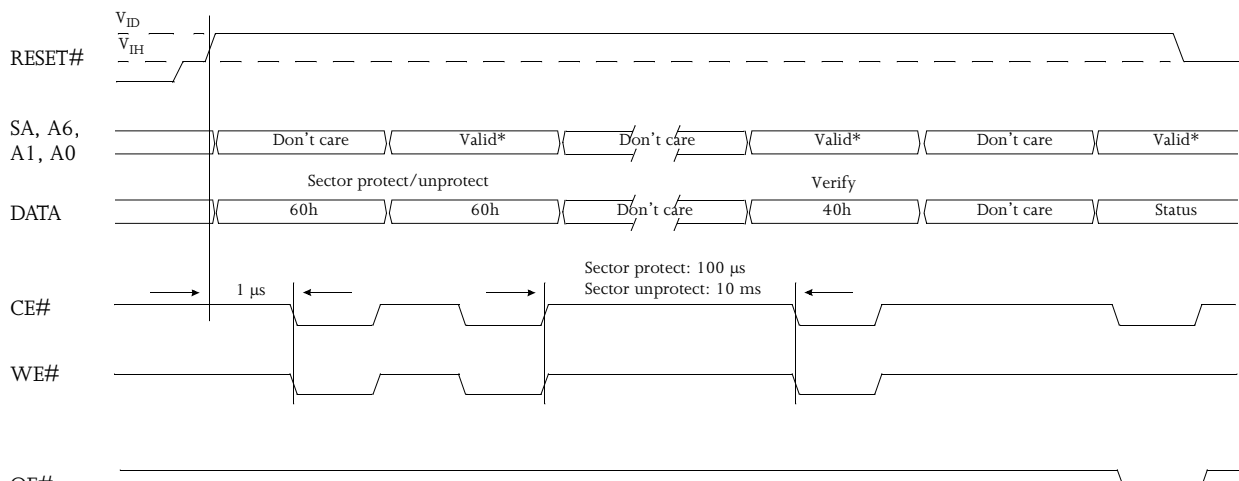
$V_{ID}$
$V_{IH}$
RESET#

SA, A6, A1, A0

Don't care
Valid*
Don't care
Valid*
Don't care
Valid*

Sector protect/unprotect
Verify

DATA
60h
60h
Don't care
40h
Don't care
Status

1 µs
Sector protect: 100 µs
Sector unprotect: 10 ms

CE#

WE#

OE#